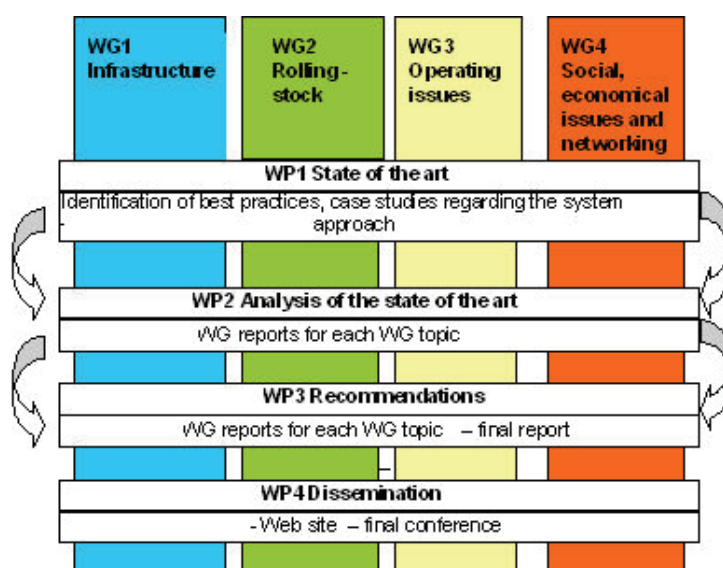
WG1 Infrastructure

WG2 Rolling-stock

WG3 Operating issues

WG4 Social, economical issues and networking

WP1 State of the art

Identification of best practices, case studies regarding the system approach

WP2 Analysis of the state of the art

WG reports for each WG topic

WP3 Recommendations

WG reports for each WG topic – final report

WP4 Dissemination

- Web site – final conference